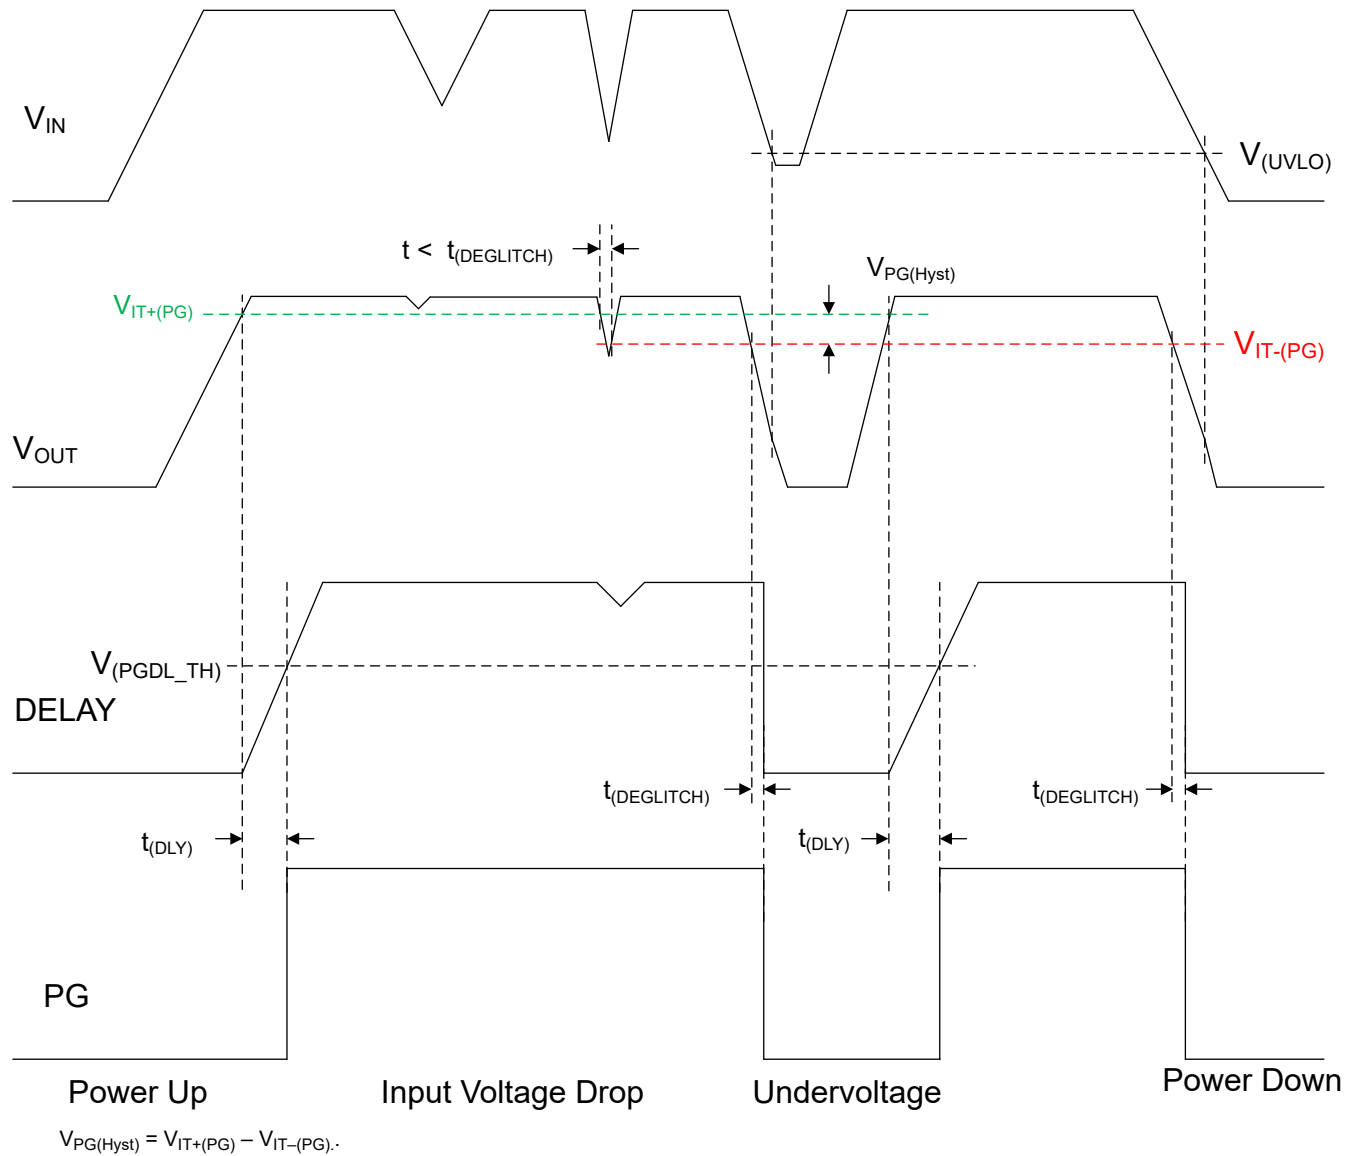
$V_{IN}$

$V_{(UVLO)}$

t < $t_{(DEGLITCH)}$

$V_{PG(Hyst)}$

$V_{IT+(PG)}$

$V_{IT-(PG)}$

$V_{OUT}$

$V_{(PGDL\_TH)}$

DELAY

$t_{(DEGLITCH)}$

$t_{(DEGLITCH)}$

$t_{(DLY)}$

$t_{(DLY)}$

PG

Power Up

Input Voltage Drop

Undervoltage

Power Down

$V_{PG(Hyst)} = V_{IT+(PG)} – V_{IT–(PG)}$.